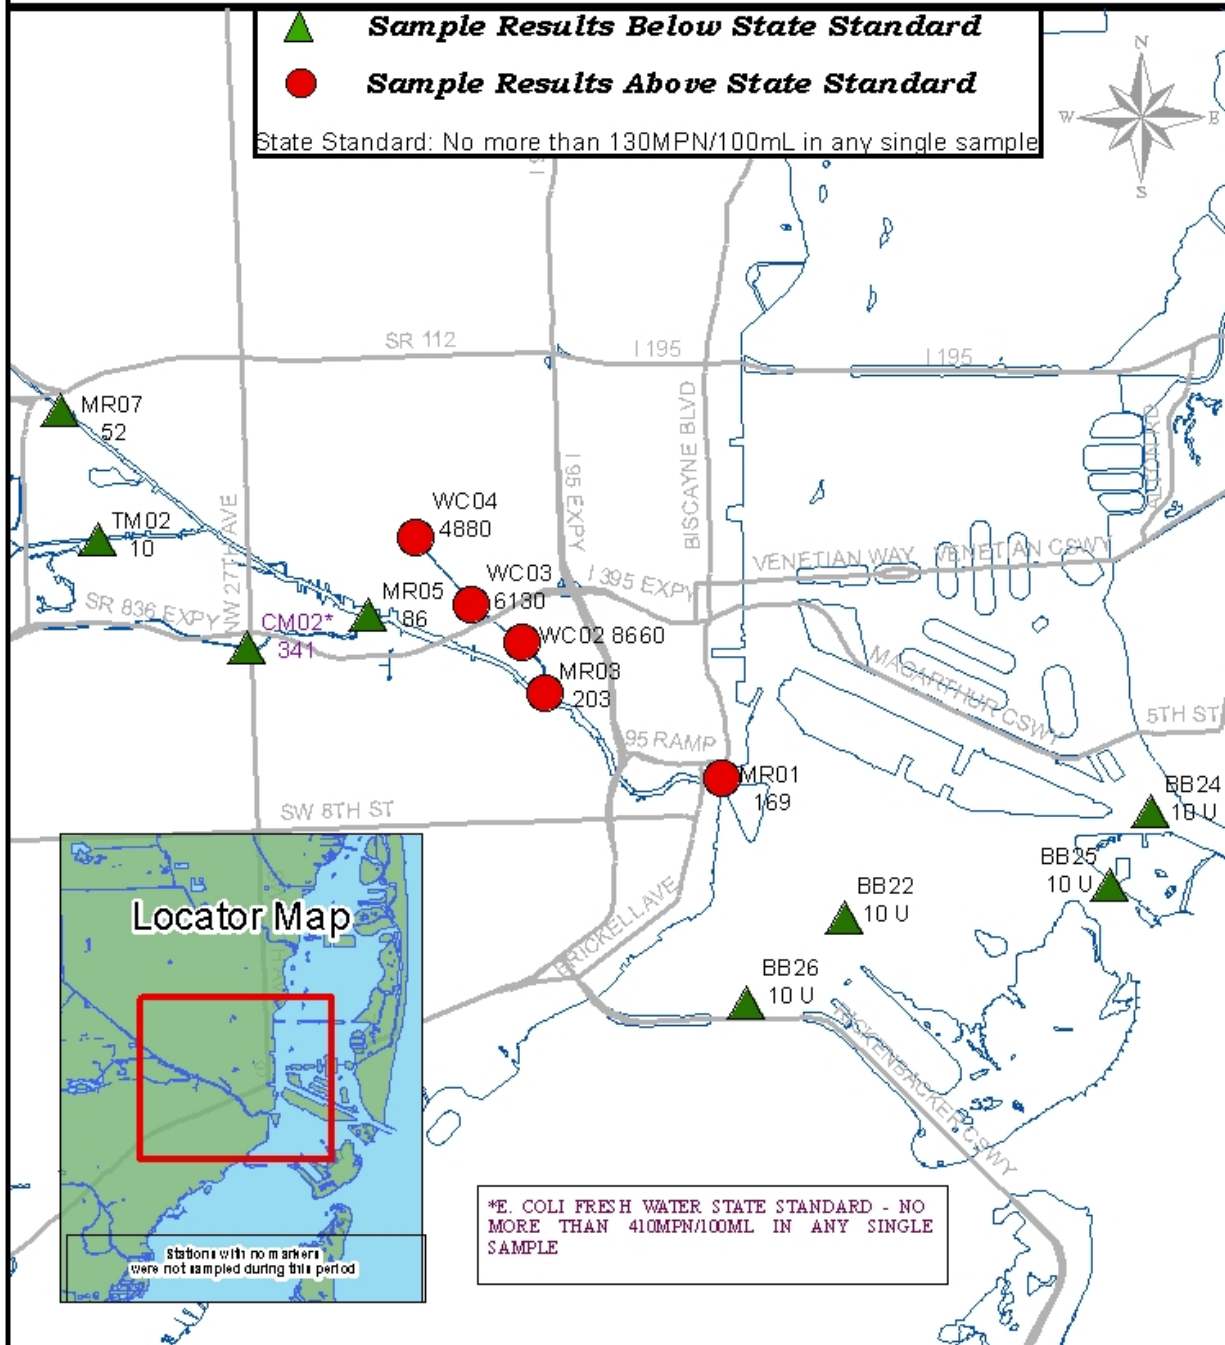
Sample Results Below State Standard

Sample Results Above State Standard

State Standard: No more than 130MPN/100mL in any single sample

N
W
E
S

SR 112
I 195
I 195
MR07
52
TM02
10
NW 27TH AVE
SR 836 EXPY
CM02*
341
MR05
86
WC04
4880
WC03
6130
WC02 8660
MR03
203
I 95 EXPY
BISCAYNE BLVD
I 395 EXPY
VENETIAN WAY
VENETIAN CSWY
MACARTHUR CSWY
5TH ST
95 RAMP
MR01
169
SW 8TH ST
BB24
10 U
BB25
10 U
BB22
10 U
BB26
10 U
BRICKELL AVE
RICKENBACKER CSWY

Locator Map

Stations with no markers were not sampled during this period

*E. COLI FRESH WATER STATE STANDARD - NO MORE THAN 410MPN/100ML IN ANY SINGLE SAMPLE